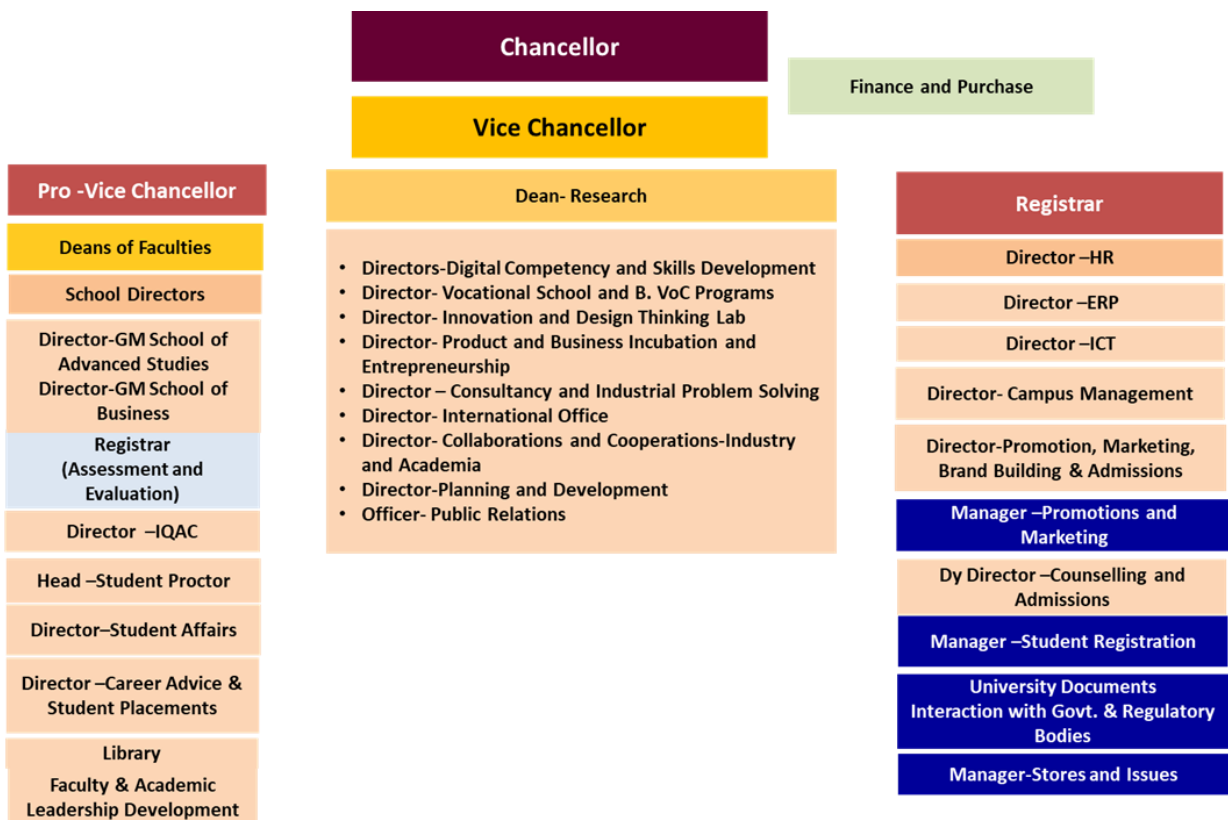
Chancellor

Finance and Purchase

Vice Chancellor

Pro -Vice Chancellor

Deans of Faculties

School Directors

Director-GM School of Advanced Studies Director-GM School of Business

Registrar (Assessment and Evaluation)

Director –IQAC

Head –Student Proctor

Director–Student Affairs

Director –Career Advice & Student Placements

Library

Faculty & Academic Leadership Development

Dean- Research

- Directors-Digital Competency and Skills Development
- Director- Vocational School and B. VoC Programs
- Director- Innovation and Design Thinking Lab
- Director- Product and Business Incubation and Entrepreneurship
- Director – Consultancy and Industrial Problem Solving
- Director- International Office
- Director- Collaborations and Cooperations-Industry and Academia
- Director-Planning and Development
- Officer- Public Relations

Registrar

Director –HR

Director –ERP

Director –ICT

Director- Campus Management

Director-Promotion, Marketing, Brand Building & Admissions

Manager –Promotions and Marketing

Dy Director –Counselling and Admissions

Manager –Student Registration

University Documents Interaction with Govt. & Regulatory Bodies

Manager-Stores and Issues